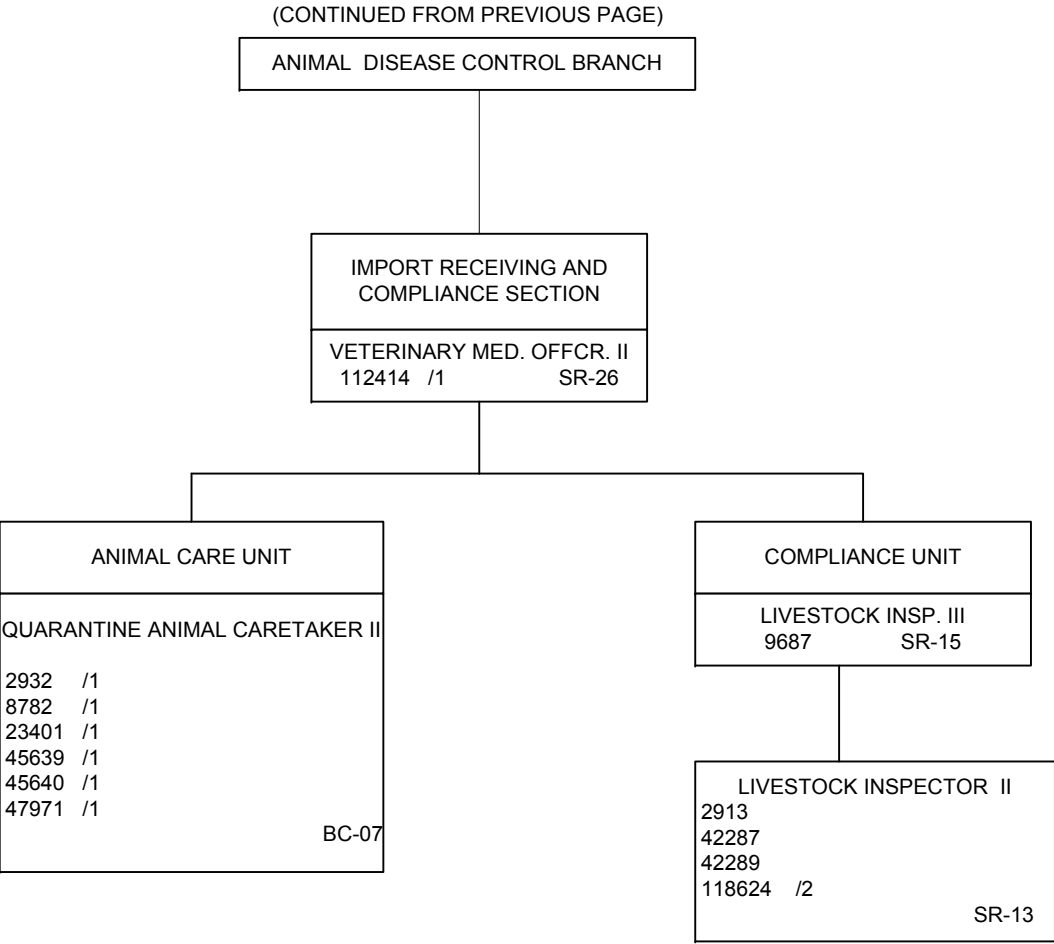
(CONTINUED FROM PREVIOUS PAGE)

ANIMAL DISEASE CONTROL BRANCH

IMPORT RECEIVING AND COMPLIANCE SECTION

VETERINARY MED. OFFCR. II
112414 /1 SR-26

ANIMAL CARE UNIT

QUARANTINE ANIMAL CARETAKER II

2932 /1
8782 /1
23401 /1
45639 /1
45640 /1
47971 /1
BC-07

COMPLIANCE UNIT

LIVESTOCK INSP. III
9687 SR-15

LIVESTOCK INSPECTOR II
2913
42287
42289
118624 /2
SR-13